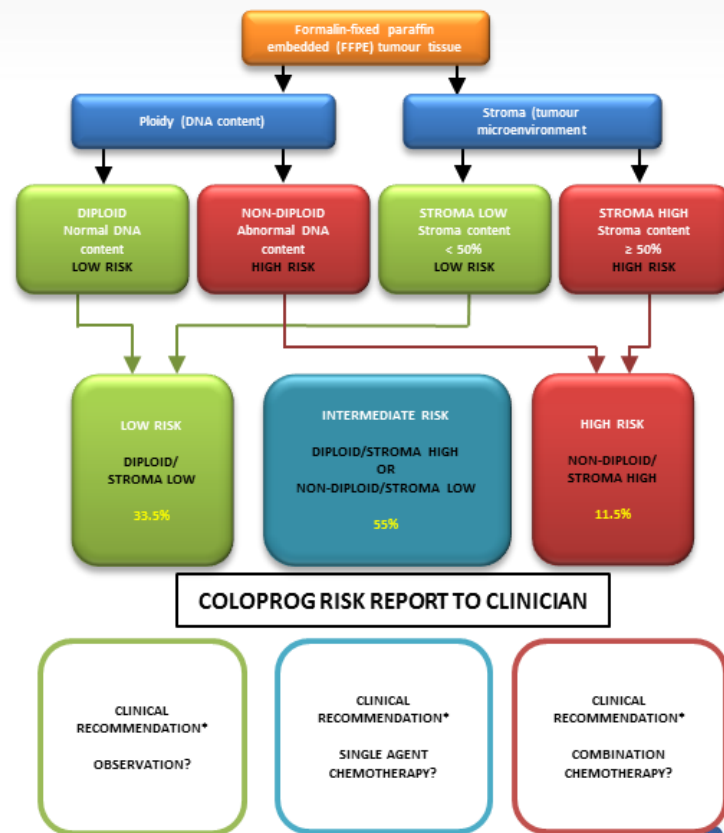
Formalin-fixed paraffin embedded (FFPE) tumour tissue

Ploidy (DNA content)

Stroma (tumour microenvironment

DIPLOID
Normal DNA content
LOW RISK

NON-DIPLOID
Abnormal DNA content
HIGH RISK

STROMA LOW
Stroma content
< 50%
LOW RISK

STROMA HIGH
Stroma content
≥ 50%
HIGH RISK

LOW RISK

DIPLOID/
STROMA LOW

33.5%

INTERMEDIATE RISK

DIPLOID/STROMA HIGH
OR
NON-DIPLOID/STROMA LOW

55%

HIGH RISK

NON-DIPLOID/
STROMA HIGH

11.5%

COLOPROG RISK REPORT TO CLINICIAN

CLINICAL RECOMMENDATION*

OBSERVATION?

CLINICAL RECOMMENDATION*

SINGLE AGENT CHEMOTHERAPY?

CLINICAL RECOMMENDATION*

COMBINATION CHEMOTHERAPY?